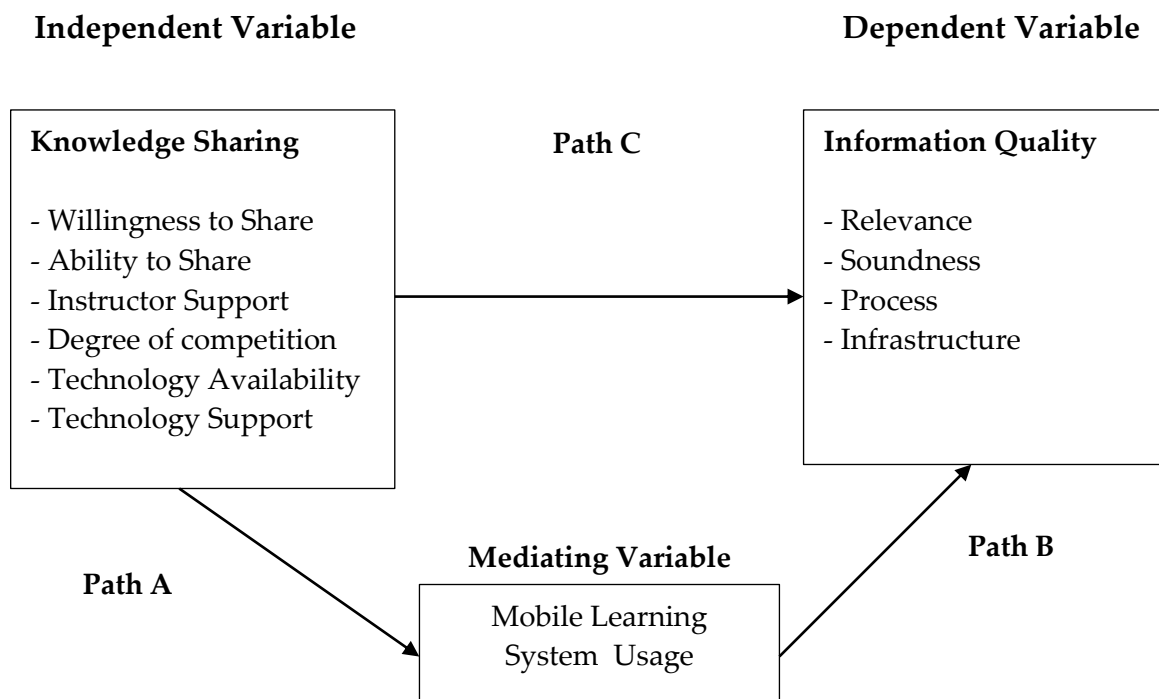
Independent Variable

Dependent Variable

Knowledge Sharing

- Willingness to Share
- Ability to Share
- Instructor Support
- Degree of competition
- Technology Availability
- Technology Support

Path C

Information Quality

- Relevance
- Soundness
- Process
- Infrastructure

Path A

Mediating Variable

Mobile Learning System Usage

Path B